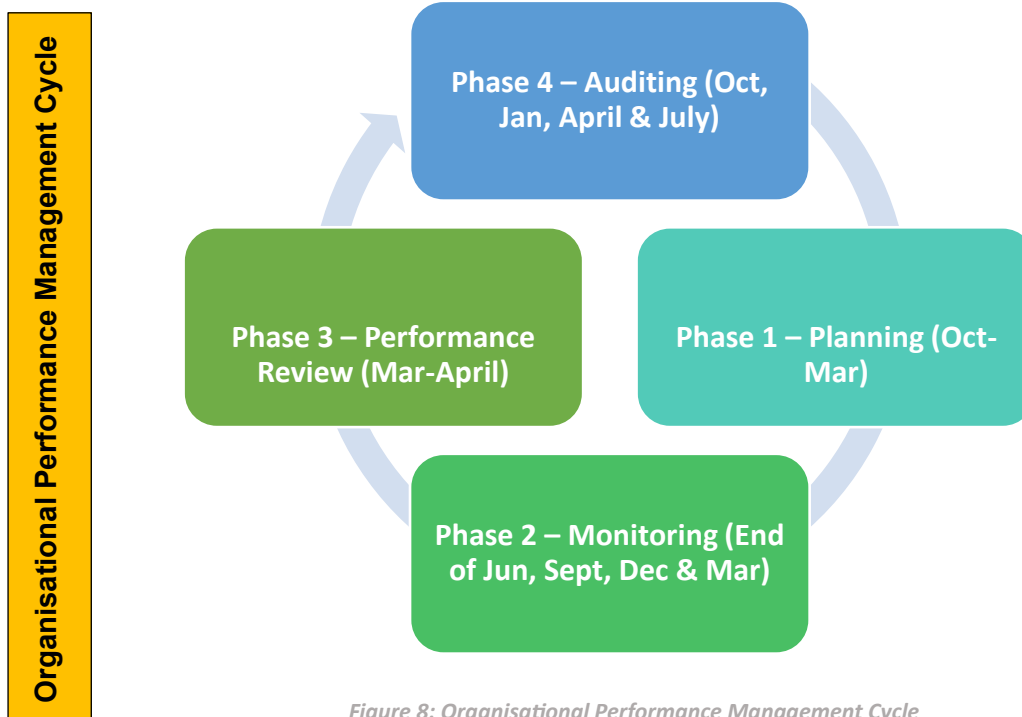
Organisational Performance Management Cycle

Phase 4 – Auditing (Oct, Jan, April & July)

Phase 3 – Performance Review (Mar-April)

Phase 1 – Planning (Oct-Mar)

Phase 2 – Monitoring (End of Jun, Sept, Dec & Mar)

Figure 8: Organisational Performance Management Cycle